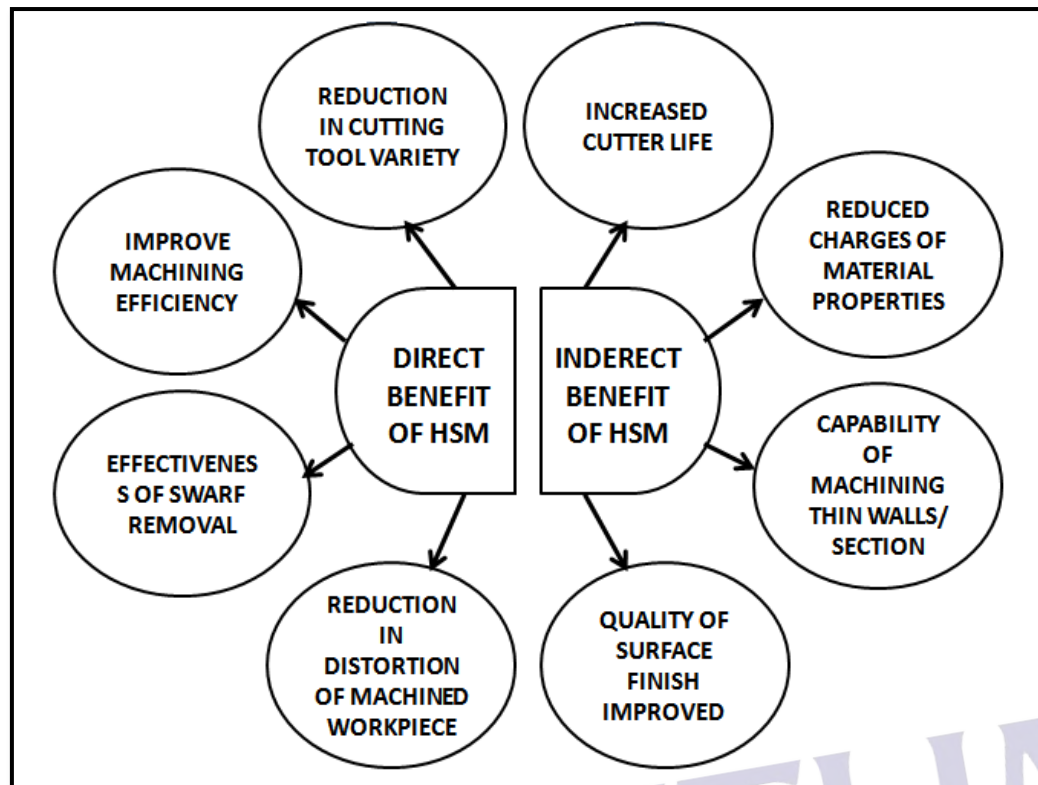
REDUCTION IN CUTTING TOOL VARIETY

INCREASED CUTTER LIFE

IMPROVE MACHINING EFFICIENCY

REDUCED CHARGES OF MATERIAL PROPERTIES

DIRECT BENEFIT OF HSM

INDERECT BENEFIT OF HSM

EFFECTIVENES S OF SWARF REMOVAL

CAPABILITY OF MACHINING THIN WALLS/ SECTION

REDUCTION IN DISTORTION OF MACHINED WORKPIECE

QUALITY OF SURFACE FINISH IMPROVED